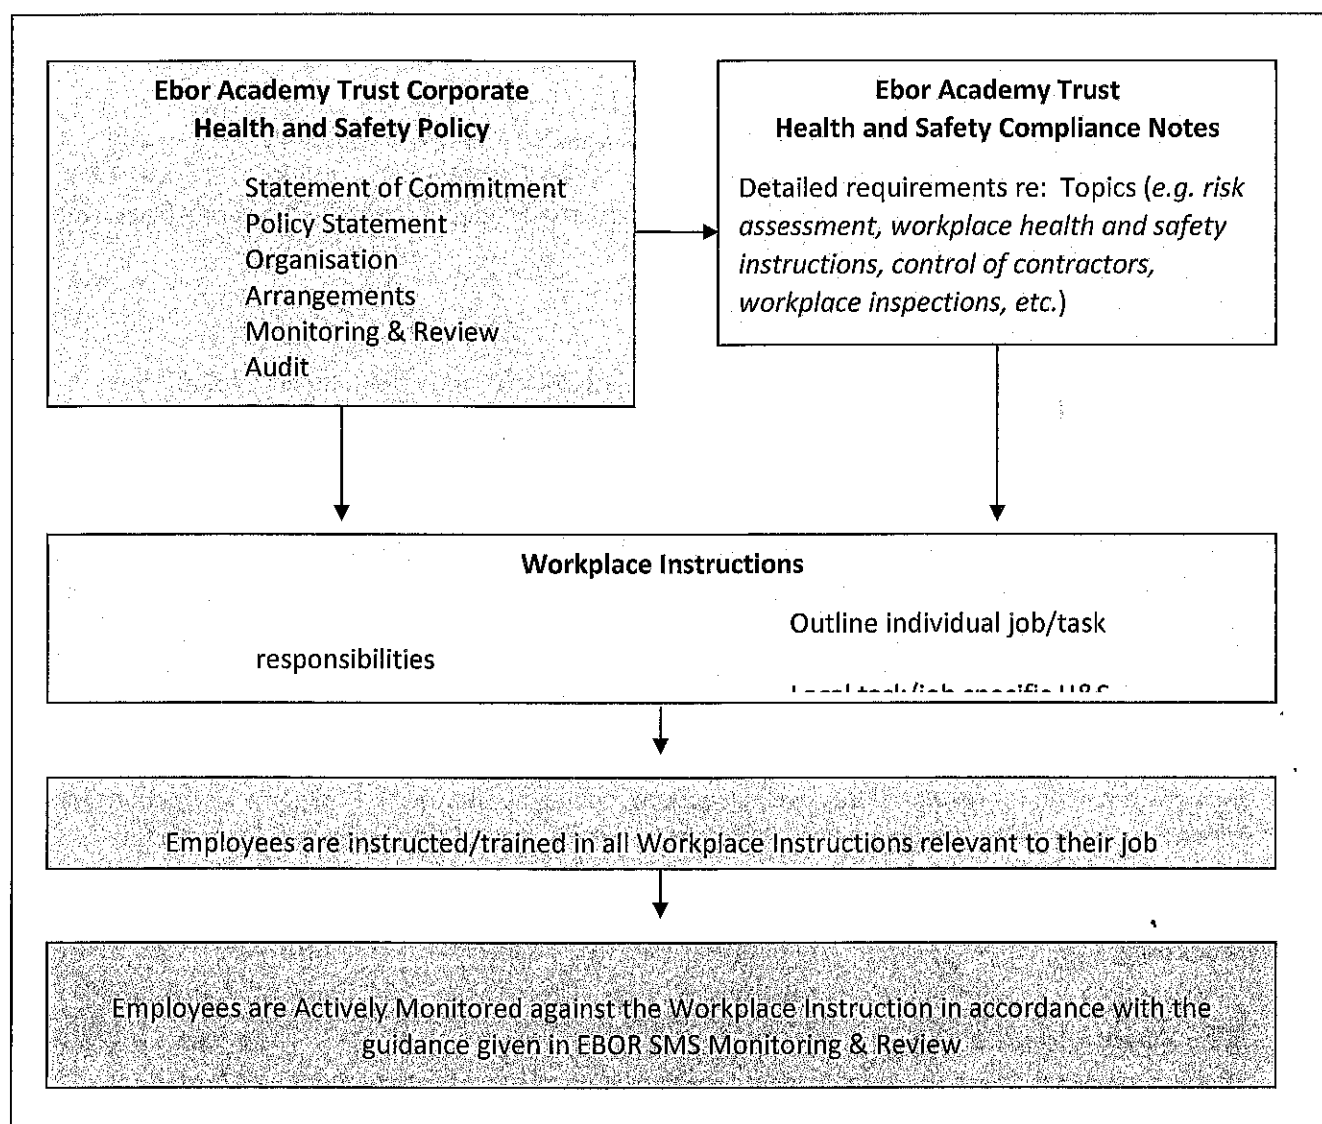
**Ebor Academy Trust Corporate Health and Safety Policy**

Statement of Commitment
Policy Statement
Organisation
Arrangements
Monitoring & Review
Audit

**Ebor Academy Trust Health and Safety Compliance Notes**

Detailed requirements re: Topics (*e.g. risk assessment, workplace health and safety instructions, control of contractors, workplace inspections, etc.*)

**Workplace Instructions**

Outline individual job/task

responsibilities

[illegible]

Employees are instructed/trained in all Workplace Instructions relevant to their job

Employees are Actively Monitored against the Workplace Instruction in accordance with the guidance given in EBOR SMS Monitoring & Review